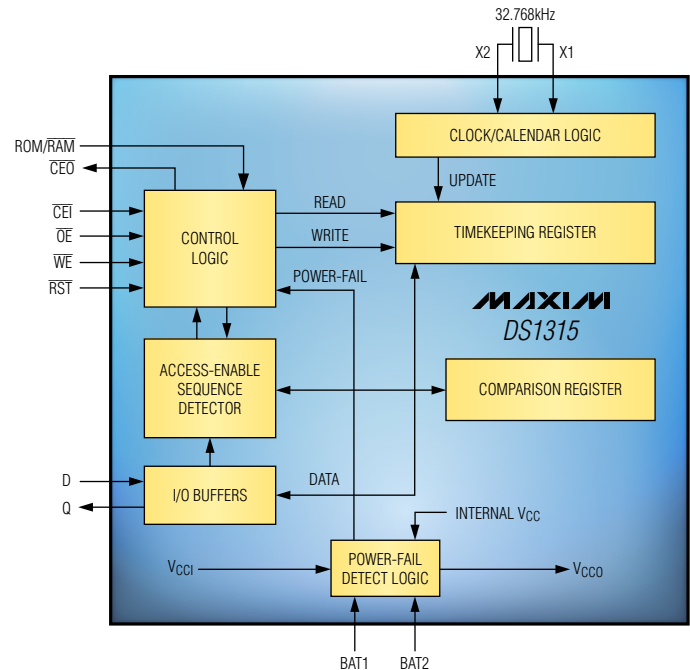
32.768kHz

X2

X1

ROM/$\overline{RAM}$

$\overline{CEO}$

$\overline{CEI}$

$\overline{OE}$

$\overline{WE}$

$\overline{RST}$

CLOCK/CALENDAR LOGIC

UPDATE

READ

WRITE

TIMEKEEPING REGISTER

CONTROL LOGIC

POWER-FAIL

MAXIM

DS1315

ACCESS-ENABLE SEQUENCE DETECTOR

COMPARISON REGISTER

D

Q

I/O BUFFERS

DATA

INTERNAL $V_{CC}$

$V_{CCI}$

POWER-FAIL DETECT LOGIC

$V_{CCO}$

BAT1

BAT2